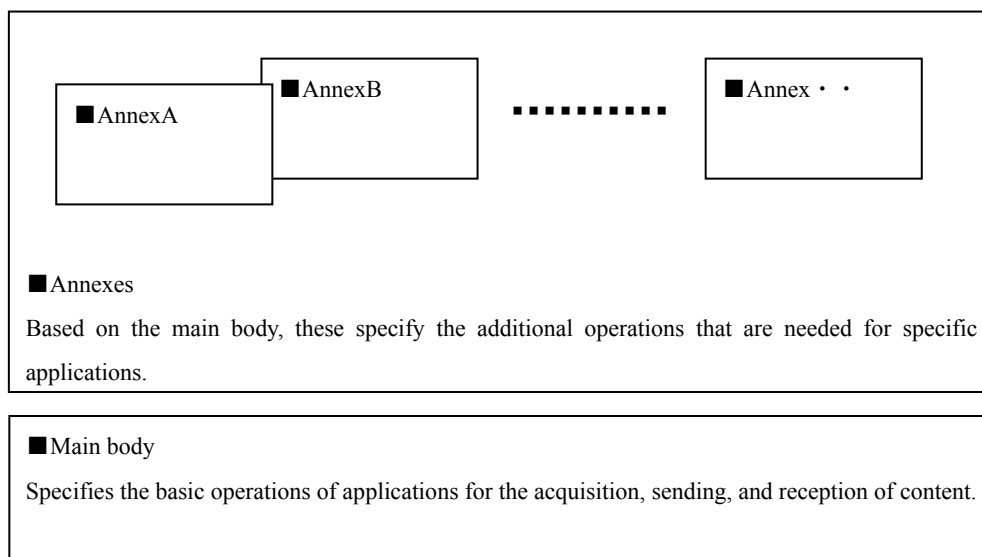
■AnnexA

■AnnexB

■Annex・・

■Annexes

Based on the main body, these specify the additional operations that are needed for specific applications.

■Main body

Specifies the basic operations of applications for the acquisition, sending, and reception of content.